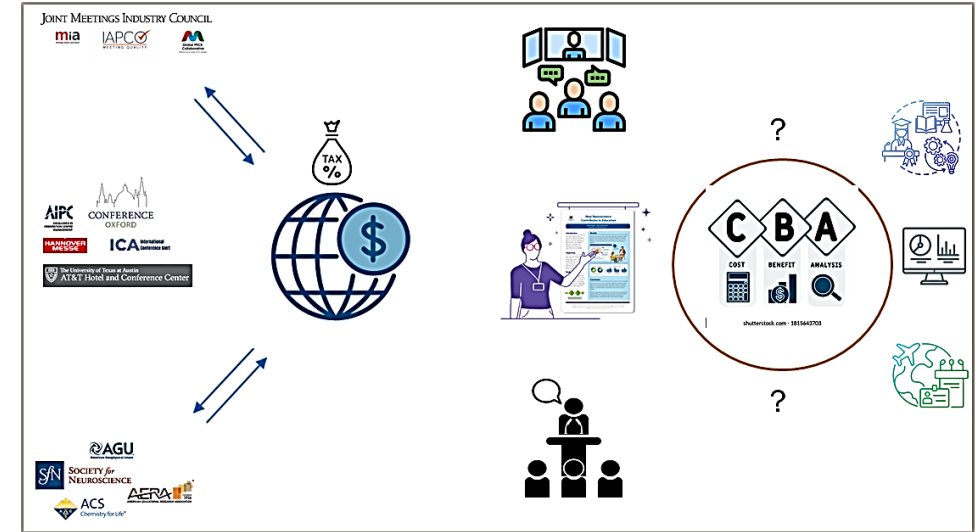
JOINT MEETINGS INDUSTRY COUNCIL
mia
IAPCO
MEETING QUALITY

AIPC
CONFERENCE OXFORD
HANNOVER MESSE
ICA International Conference Alert
The University of Texas at Austin AT&T Hotel and Conference Center

AGU
SfN SOCIETY for NEUROSCIENCE
AERA
ACS Chemistry for Life

TAX %
$

?
C B A
COST BENEFIT ANALYSIS
shutterstock.com · 1815643703
?